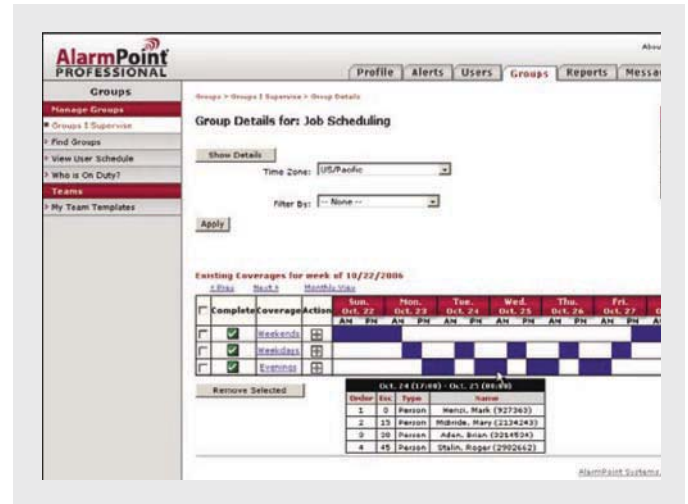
AlarmPoint PROFESSIONAL

Abou

Profile | Alerts | Users | Groups | Reports | Messa

Groups

Manage Groups

Groups I Supervise

Find Groups

View User Schedule

Who is On Duty?

Teams

My Team Templates

Groups > Groups I Supervise > Group Details

Group Details for: Job Scheduling

Show Details

Time Zone: US/Pacific

Filter By: -- None --

Apply

Existing Coverages for week of 10/22/2006

< Prev Next > Monthly View

| | Complete | Coverage | Action | Sun. Oct. 22 AM PM | Mon. Oct. 23 AM PM | Tue. Oct. 24 AM PM | Wed. Oct. 25 AM PM | Thu. Oct. 26 AM PM | Fri. Oct. 27 AM PM |
|---|---|---|---|---|---|---|---|---|---|
| ☐ | ☑ | Weekends | ⊞ | | | | | | |
| ☐ | ☑ | Weekdays | ⊞ | | | | | | |
| ☐ | ☑ | Evenings | ⊞ | | | | | | |

Remove Selected

Oct. 24 (17:00) - Oct. 25 (00:00)

| Order | Esc. | Type | Name |
|---|---|---|---|
| 1 | 0 | Person | Henzi, Mark (927363) |
| 2 | 15 | Person | McBride, Mary (2134243) |
| 3 | 30 | Person | Aden, Brian (3264534) |
| 4 | 45 | Person | Stalin, Roger (2902662) |

AlarmPoint Systems,